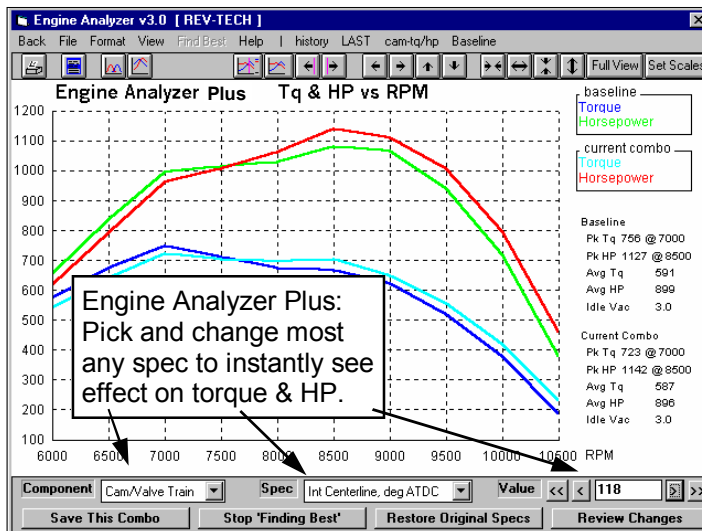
Engine Analyzer v3.0 [ REV-TECH ]

Back File Format View Find Best Help I history LAST cam-tq/hp Baseline

Full View Set Scales

Engine Analyzer Plus Tq & HP vs RPM

1200
1100
1000
900
800
700
600
500
400
300
200
100

6000 6500 7000 7500 8000 8500 9000 9500 10000 10500 RPM

baseline
Torque
Horsepower

current combo
Torque
Horsepower

Baseline
Pk Tq 756 @7000
Pk HP 1127 @8500
Avg Tq 591
Avg HP 899
Idle Vac 3.0

Current Combo
Pk Tq 723 @7000
Pk HP 1142 @8500
Avg Tq 587
Avg HP 896
Idle Vac 3.0

Engine Analyzer Plus: Pick and change most any spec to instantly see effect on torque & HP.

Component Cam/Valve Train Spec Int Centerline, deg ATDC Value << < 118 > >>

Save This Combo Stop 'Finding Best' Restore Original Specs Review Changes